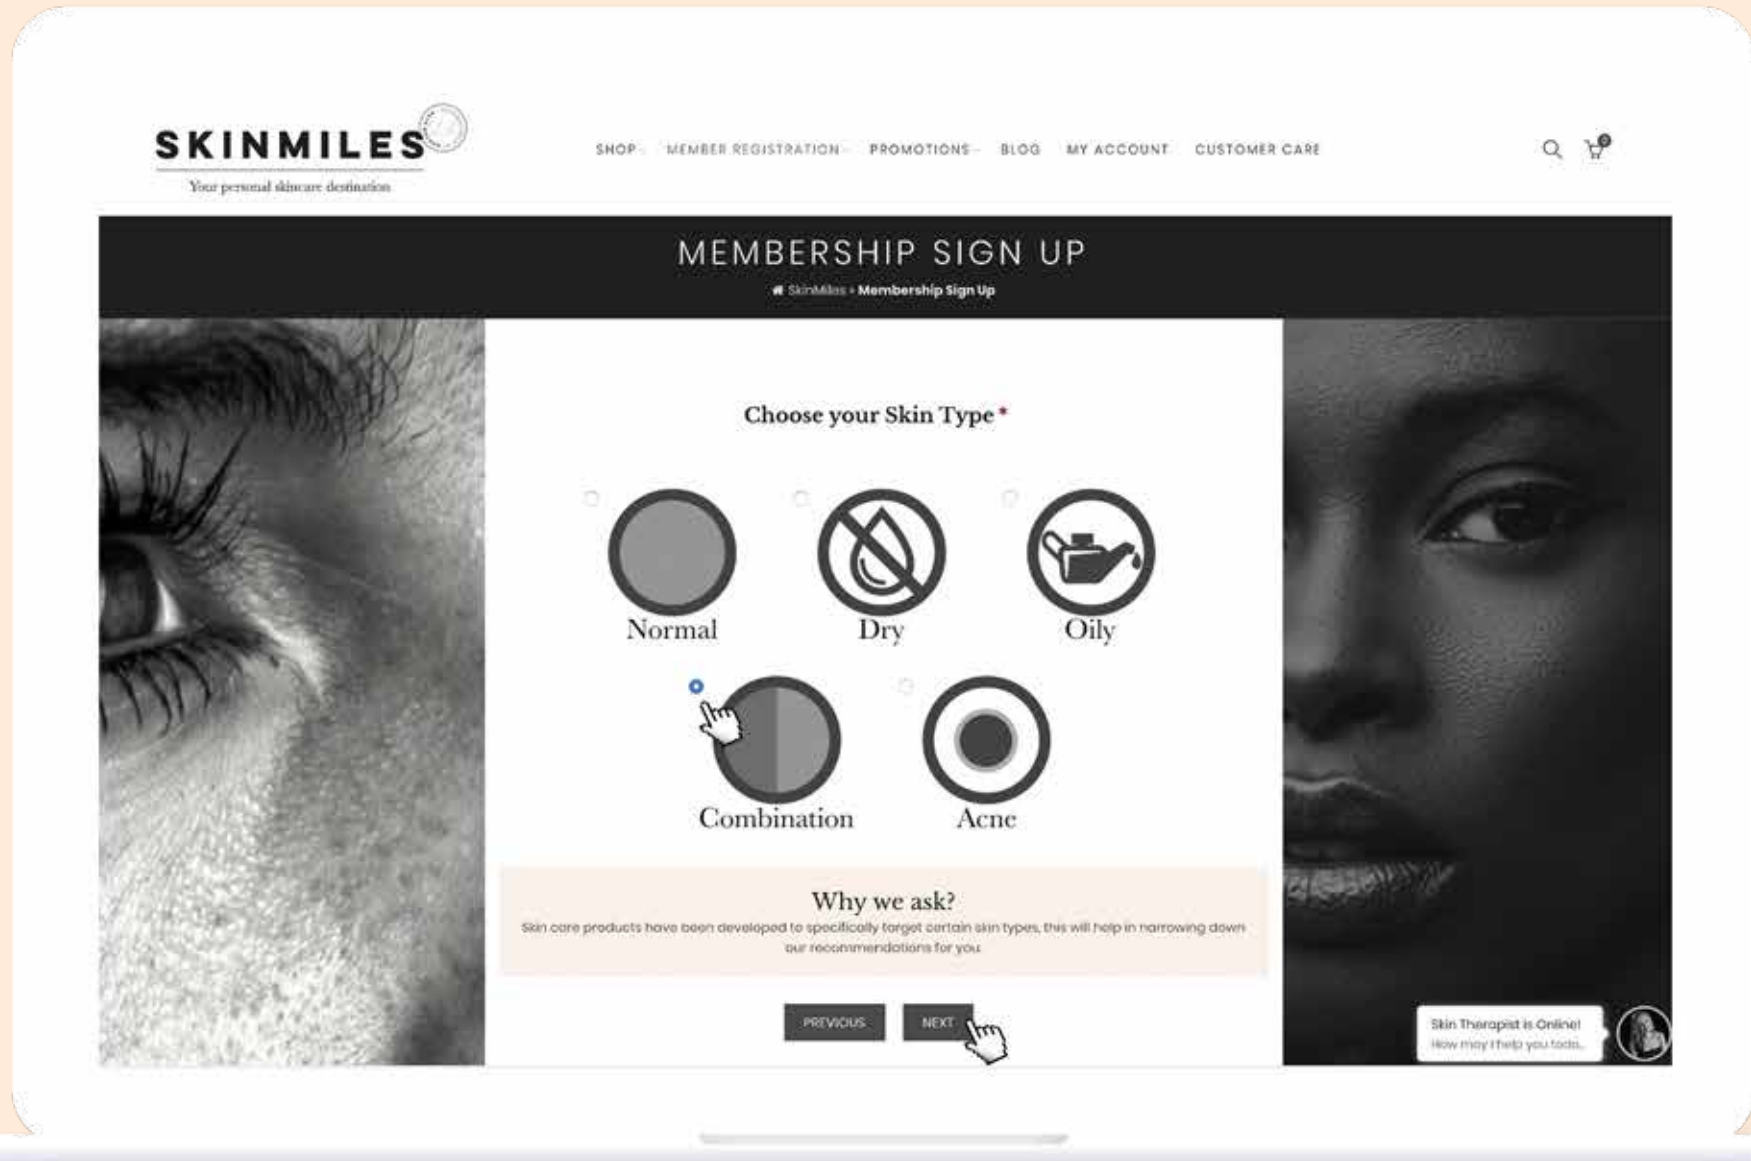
SKINMILES
Your personal skincare destination

SHOP MEMBER REGISTRATION PROMOTIONS BLOG MY ACCOUNT CUSTOMER CARE

MEMBERSHIP SIGN UP

SkinMiles › Membership Sign Up

Choose your Skin Type *

Normal Dry Oily

Combination Acne

Why we ask?

Skin care products have been developed to specifically target certain skin types, this will help in narrowing down our recommendations for you.

PREVIOUS NEXT

Skin Therapist is Online!
How may I help you toda...